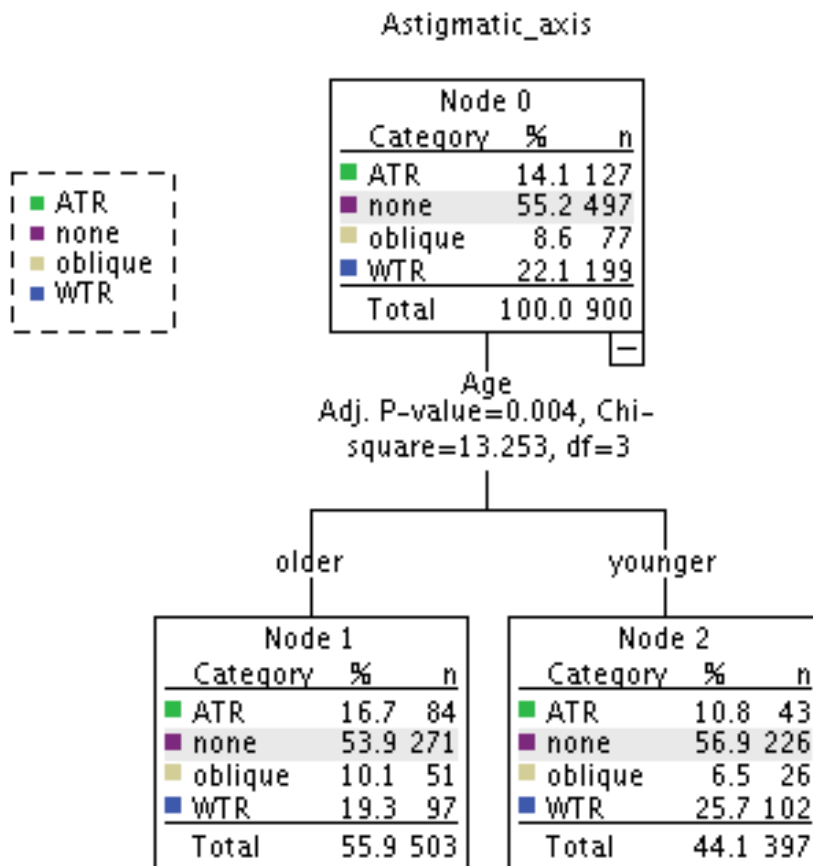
Astigmatic_axis

ATR
none
oblique
WTR

Node 0

| Category | % | n |
|---|---|---|
| ATR | 14.1 | 127 |
| none | 55.2 | 497 |
| oblique | 8.6 | 77 |
| WTR | 22.1 | 199 |
| Total | 100.0 | 900 |

−

Age
Adj. P-value=0.004, Chi-square=13.253, df=3

older

younger

Node 1

| Category | % | n |
|---|---|---|
| ATR | 16.7 | 84 |
| none | 53.9 | 271 |
| oblique | 10.1 | 51 |
| WTR | 19.3 | 97 |
| Total | 55.9 | 503 |

Node 2

| Category | % | n |
|---|---|---|
| ATR | 10.8 | 43 |
| none | 56.9 | 226 |
| oblique | 6.5 | 26 |
| WTR | 25.7 | 102 |
| Total | 44.1 | 397 |